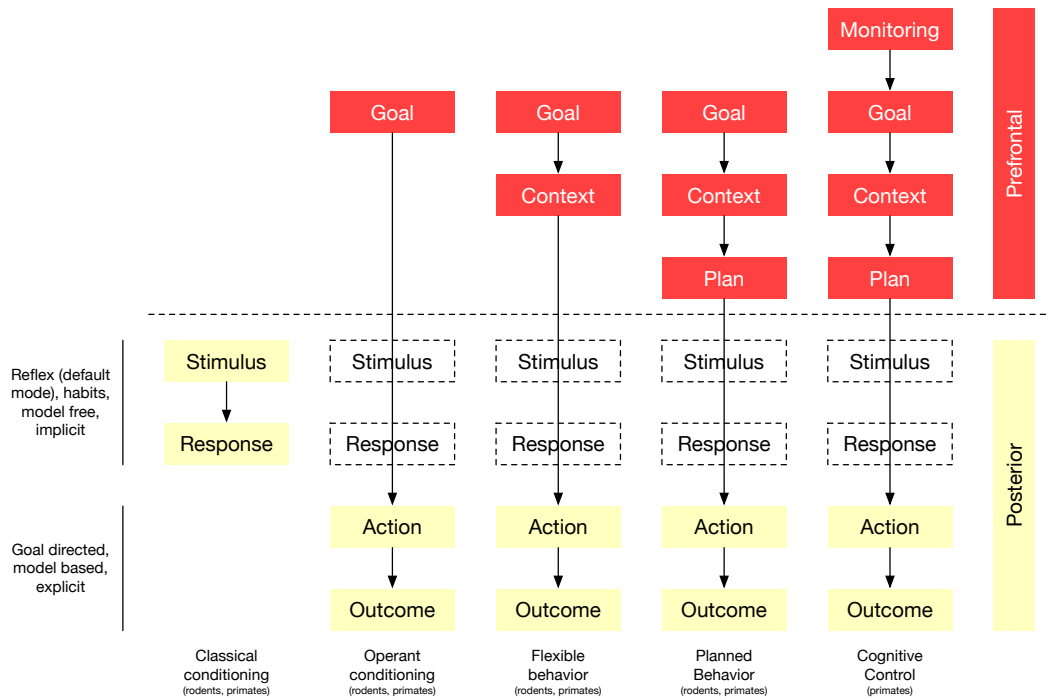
Monitoring

Goal
Goal
Goal
Goal

Context
Context
Context

Plan
Plan

Prefrontal

Reflex (default mode), habits, model free, implicit

Stimulus
Stimulus
Stimulus
Stimulus
Stimulus

Response
Response
Response
Response
Response

Goal directed, model based, explicit

Action
Action
Action
Action

Outcome
Outcome
Outcome
Outcome

Posterior

Classical conditioning
(rodents, primates)

Operant conditioning
(rodents, primates)

Flexible behavior
(rodents, primates)

Planned Behavior
(rodents, primates)

Cognitive Control
(primates)